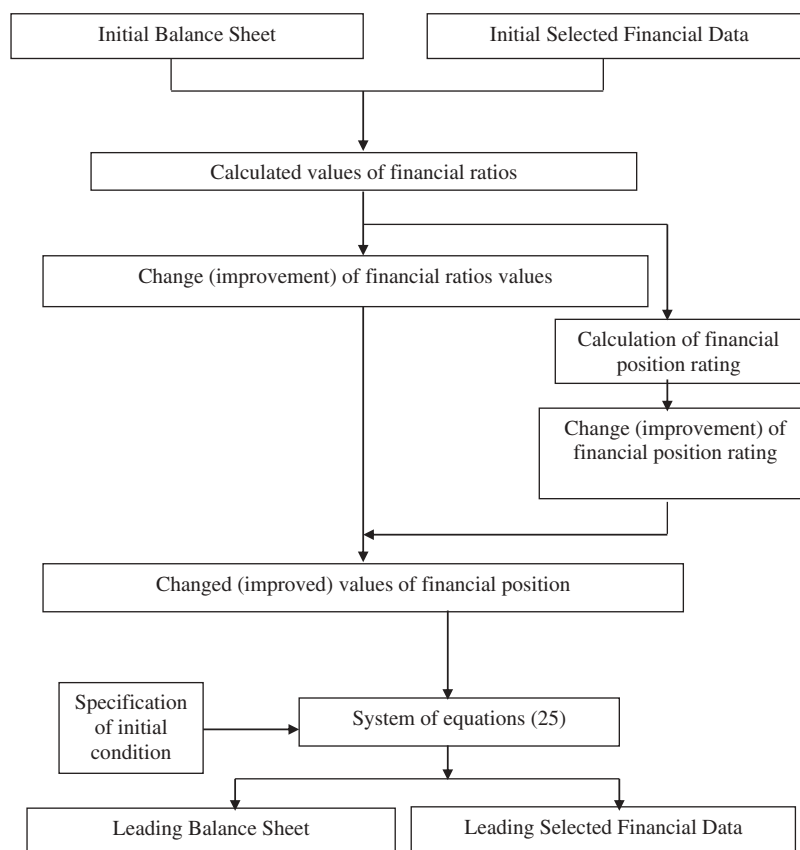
Initial Balance Sheet

Initial Selected Financial Data

Calculated values of financial ratios

Change (improvement) of financial ratios values

Calculation of financial position rating

Change (improvement) of financial position rating

Changed (improved) values of financial position

Specification of initial condition

System of equations (25)

Leading Balance Sheet

Leading Selected Financial Data